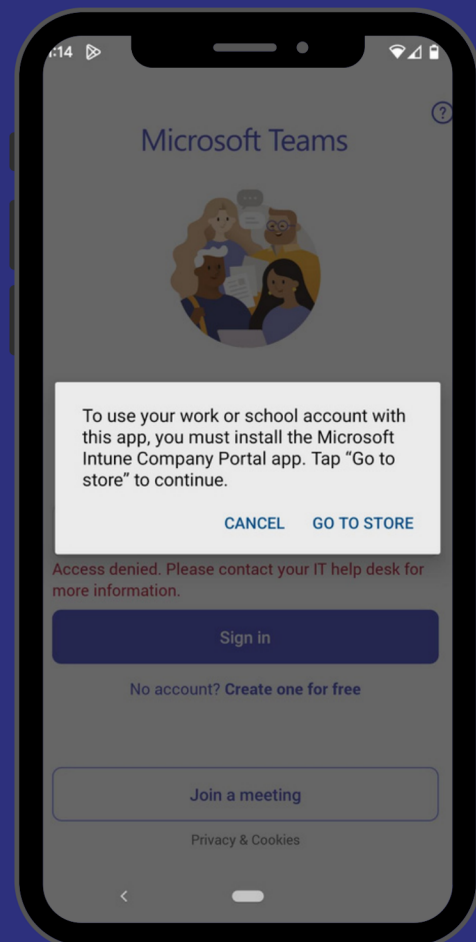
:14

?

Microsoft Teams

To use your work or school account with this app, you must install the Microsoft Intune Company Portal app. Tap "Go to store" to continue.

CANCEL GO TO STORE

Access denied. Please contact your IT help desk for more information.

Sign in

No account? Create one for free

Join a meeting

Privacy & Cookies